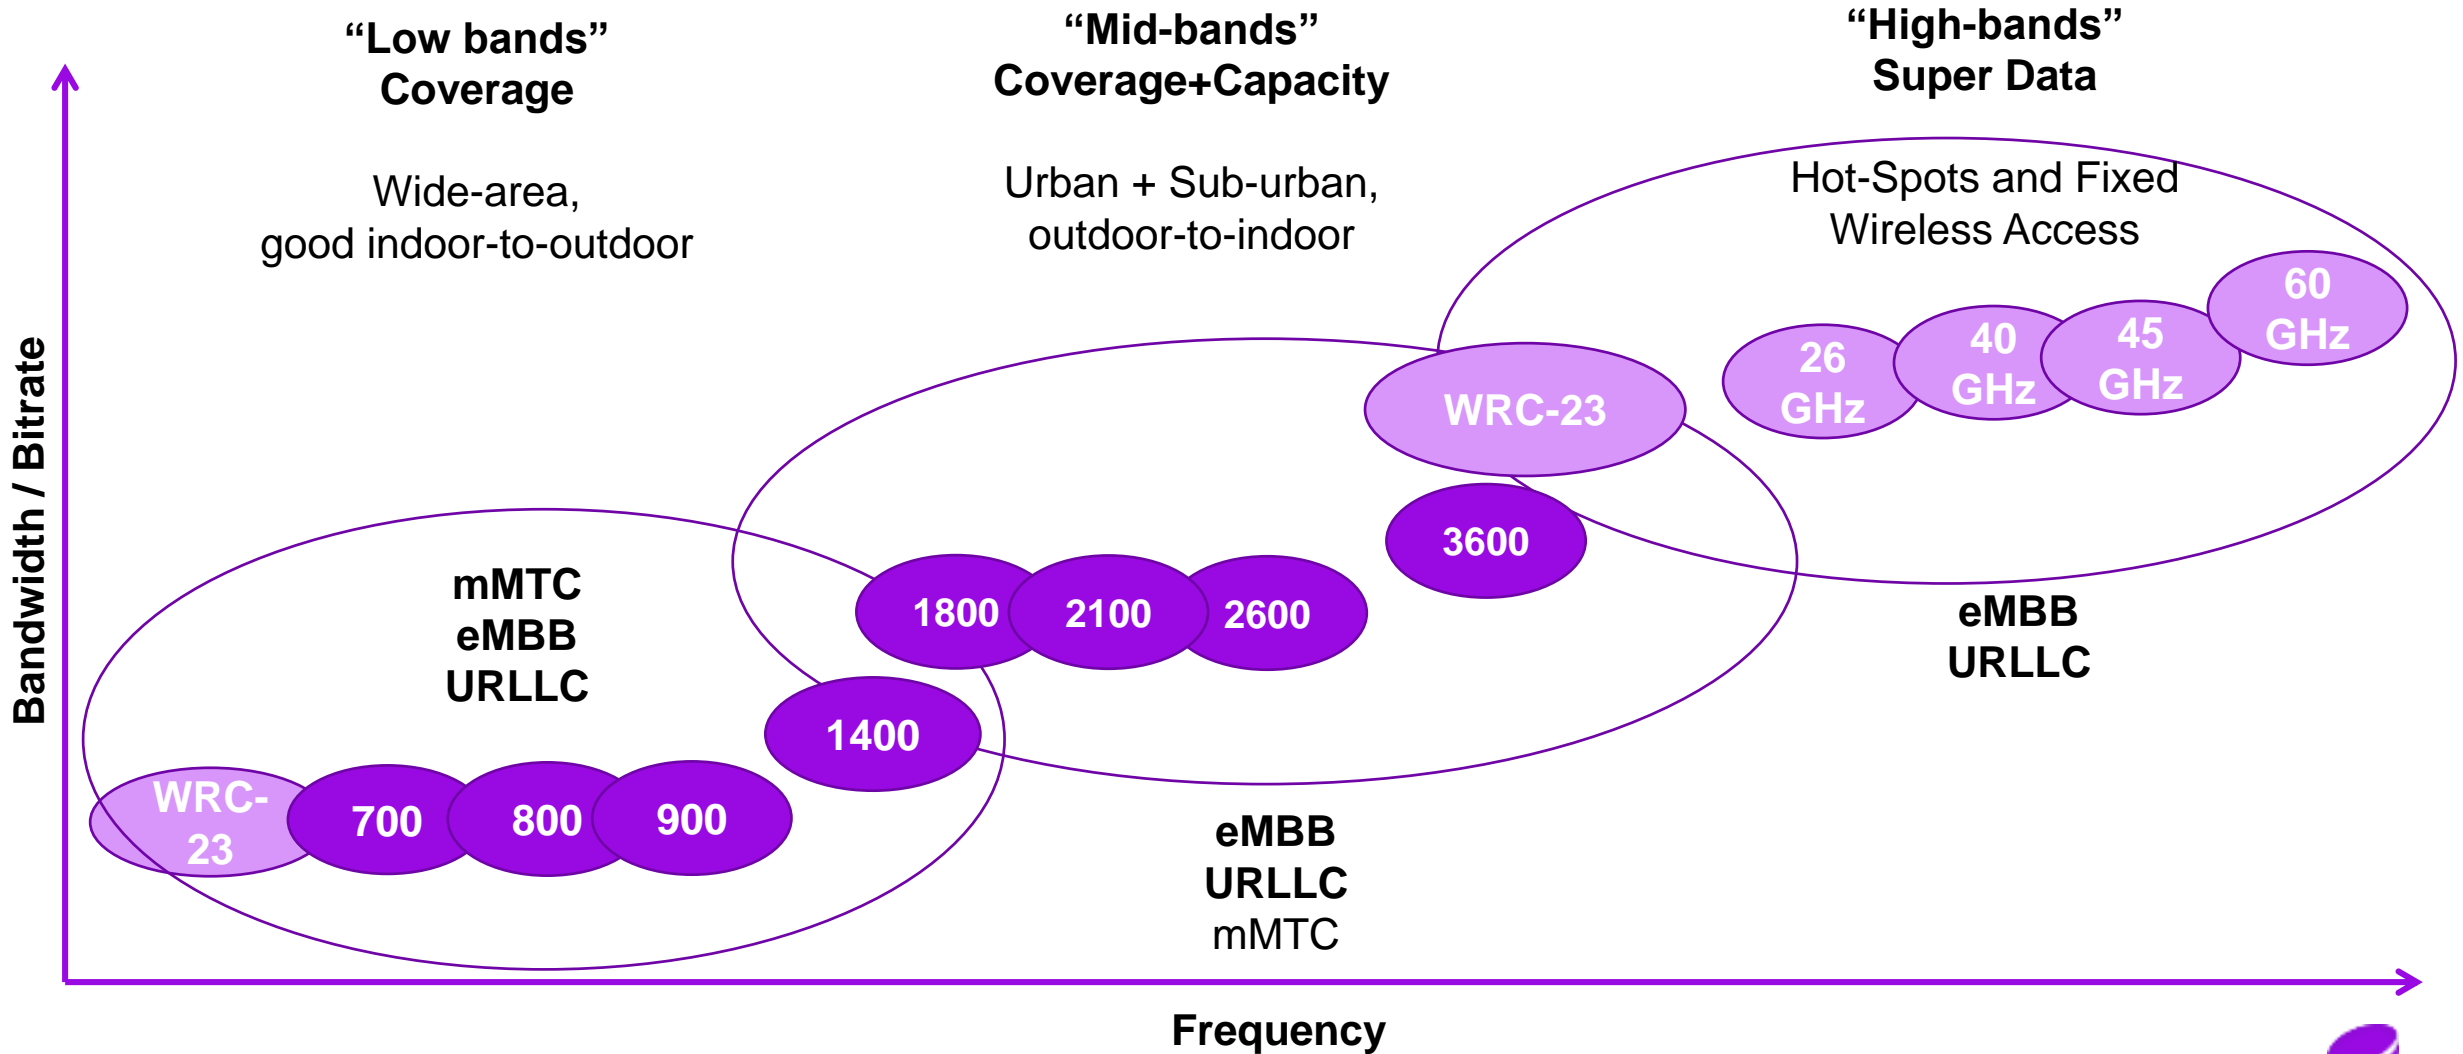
“Low bands”
Coverage

Wide-area,
good indoor-to-outdoor

“Mid-bands”
Coverage+Capacity

Urban + Sub-urban,
outdoor-to-indoor

“High-bands”
Super Data

Hot-Spots and Fixed
Wireless Access

Bandwidth / Bitrate

60 GHz

26 GHz

40 GHz

45 GHz

WRC-23

3600

eMBB
URLLC

mMTC
eMBB
URLLC

1800

2100

2600

1400

WRC-23

700

800

900

eMBB
URLLC
mMTC

Frequency